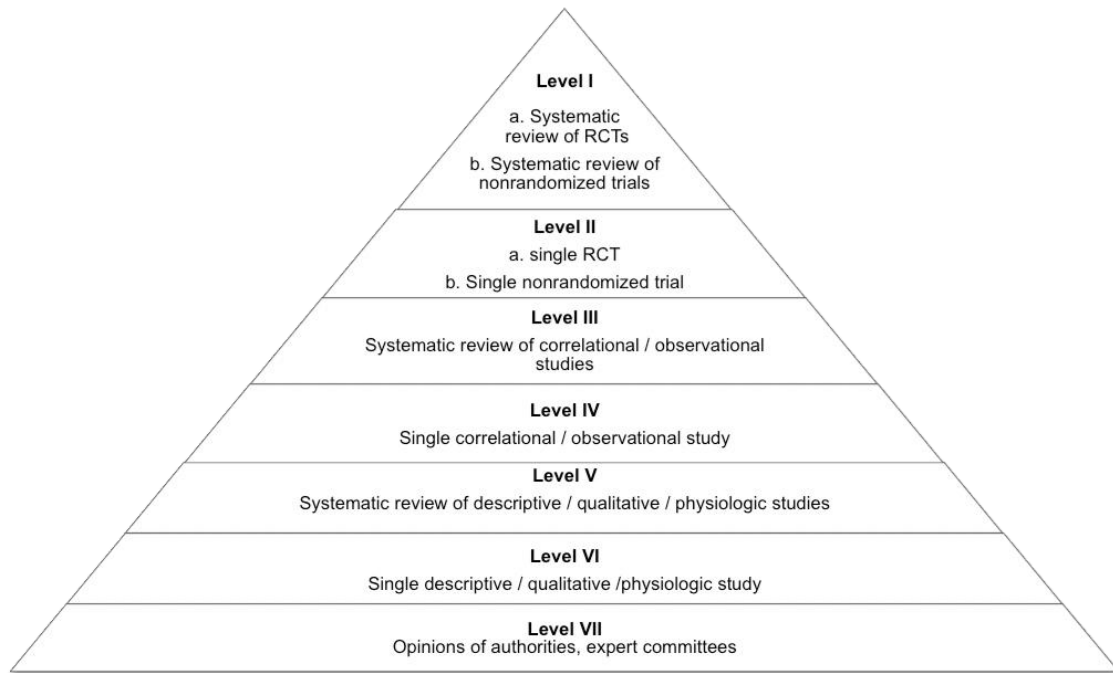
Level I

a. Systematic review of RCTs

b. Systematic review of nonrandomized trials

Level II

a. single RCT

b. Single nonrandomized trial

Level III

Systematic review of correlational / observational studies

Level IV

Single correlational / observational study

Level V

Systematic review of descriptive / qualitative / physiologic studies

Level VI

Single descriptive / qualitative /physiologic study

Level VII

Opinions of authorities, expert committees